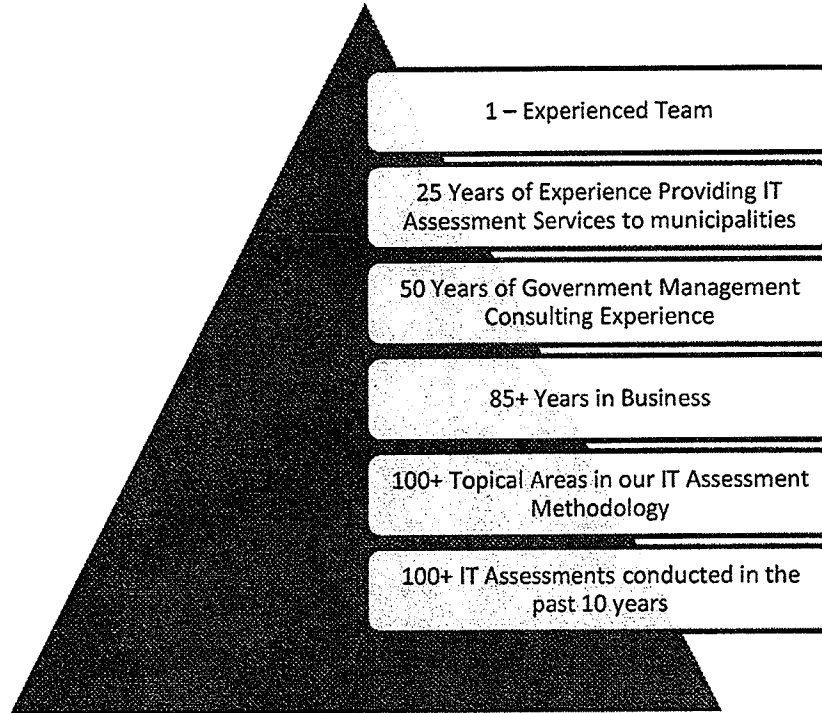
1 – Experienced Team

25 Years of Experience Providing IT Assessment Services to municipalities

50 Years of Government Management Consulting Experience

85+ Years in Business

100+ Topical Areas in our IT Assessment Methodology

100+ IT Assessments conducted in the past 10 years